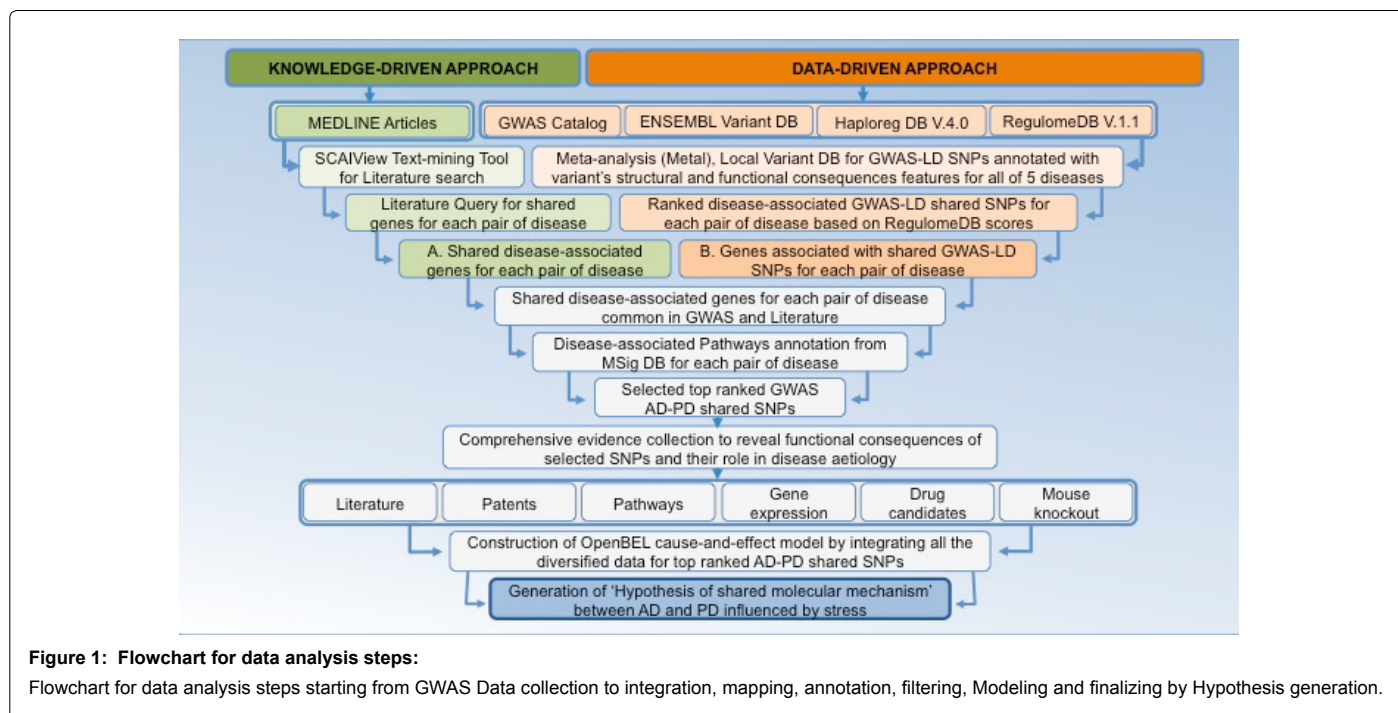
KNOWLEDGE-DRIVEN APPROACH

DATA-DRIVEN APPROACH

MEDLINE Articles

GWAS Catalog

ENSEMBL Variant DB

Haploreg DB V.4.0

RegulomeDB V.1.1

SCAIView Text-mining Tool for Literature search

Meta-analysis (Metal), Local Variant DB for GWAS-LD SNPs annotated with variant's structural and functional consequences features for all of 5 diseases

Literature Query for shared genes for each pair of disease

Ranked disease-associated GWAS-LD shared SNPs for each pair of disease based on RegulomeDB scores

A. Shared disease-associated genes for each pair of disease

B. Genes associated with shared GWAS-LD SNPs for each pair of disease

Shared disease-associated genes for each pair of disease common in GWAS and Literature

Disease-associated Pathways annotation from MSig DB for each pair of disease

Selected top ranked GWAS AD-PD shared SNPs

Comprehensive evidence collection to reveal functional consequences of selected SNPs and their role in disease aetiology

Literature

Patents

Pathways

Gene expression

Drug candidates

Mouse knockout

Construction of OpenBEL cause-and-effect model by integrating all the diversified data for top ranked AD-PD shared SNPs

Generation of 'Hypothesis of shared molecular mechanism' between AD and PD influenced by stress

Figure 1: Flowchart for data analysis steps:

Flowchart for data analysis steps starting from GWAS Data collection to integration, mapping, annotation, filtering, Modeling and finalizing by Hypothesis generation.